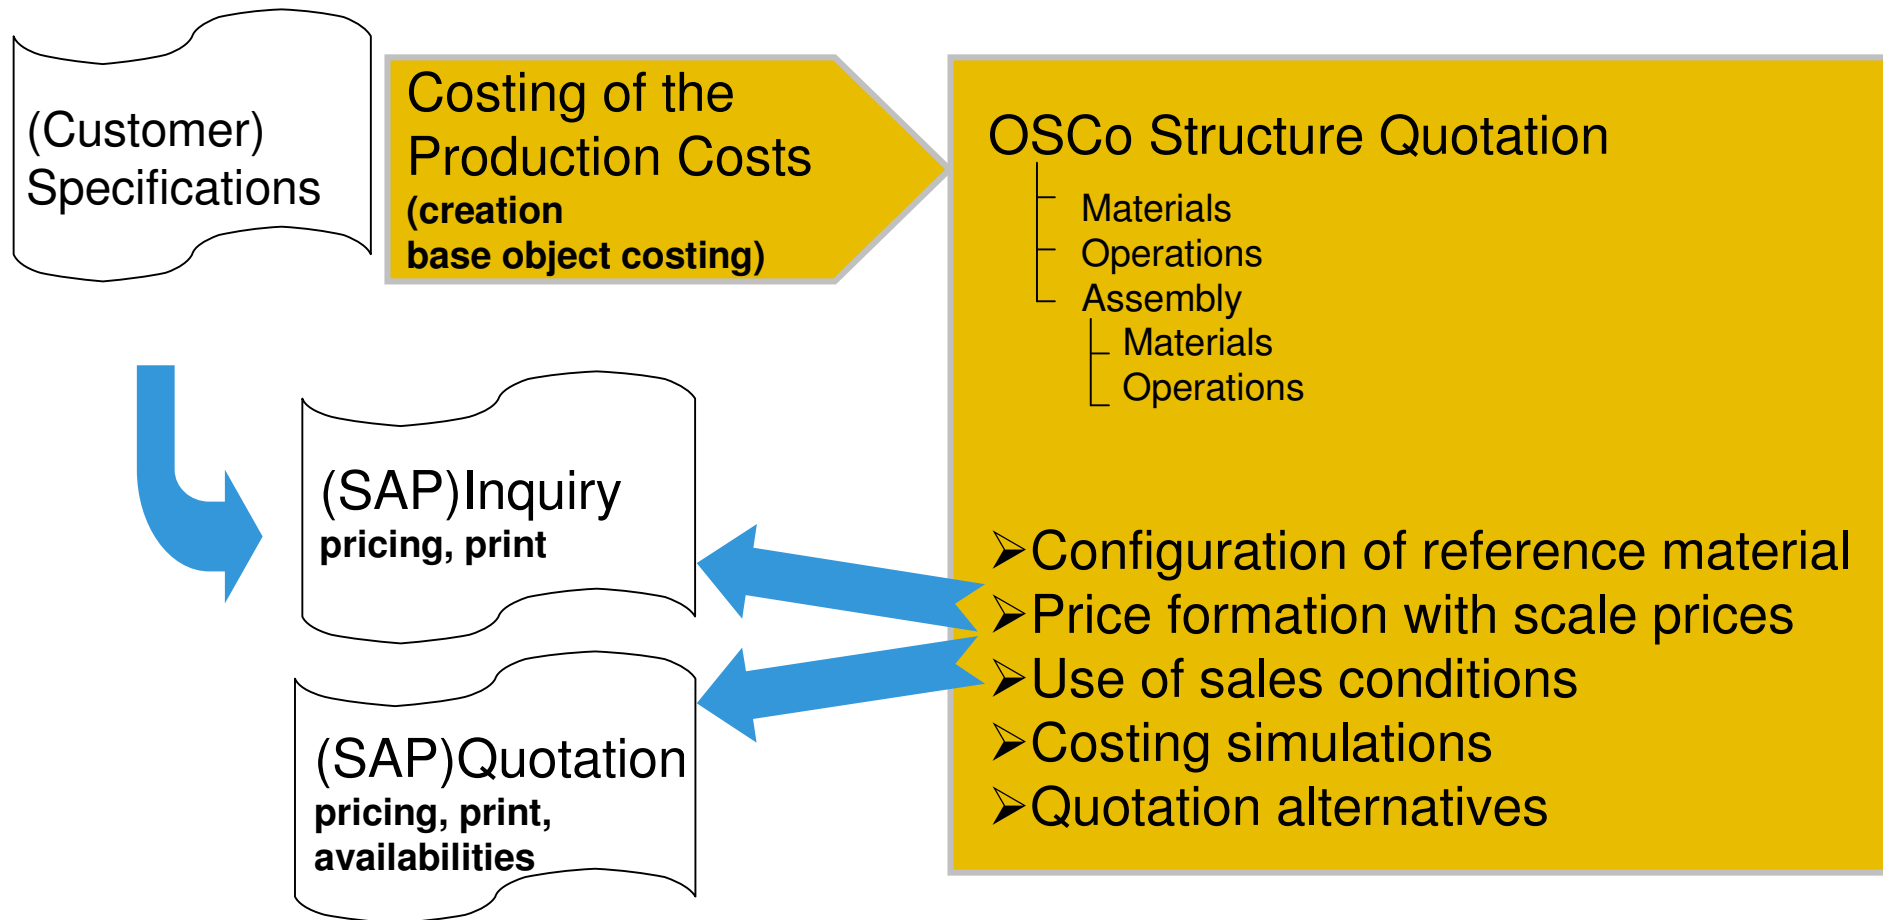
(Customer) Specifications

Costing of the Production Costs
(creation base object costing)

OSCo Structure Quotation
Materials
Operations
Assembly
Materials
Operations

➢Configuration of reference material
➢Price formation with scale prices
➢Use of sales conditions
➢Costing simulations
➢Quotation alternatives

(SAP)Inquiry
pricing, print

(SAP)Quotation
pricing, print, availabilities